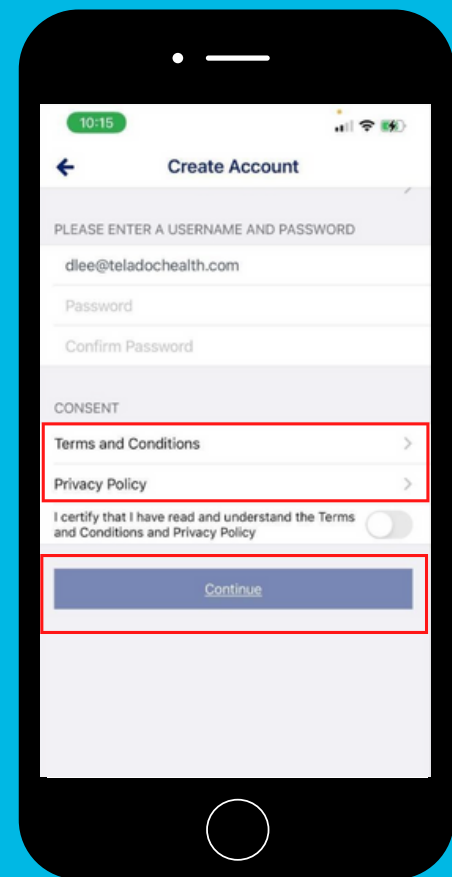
10:15

Create Account

PLEASE ENTER A USERNAME AND PASSWORD

dlee@teladochealth.com

Password

Confirm Password

CONSENT

Terms and Conditions

Privacy Policy

I certify that I have read and understand the Terms and Conditions and Privacy Policy

Continue